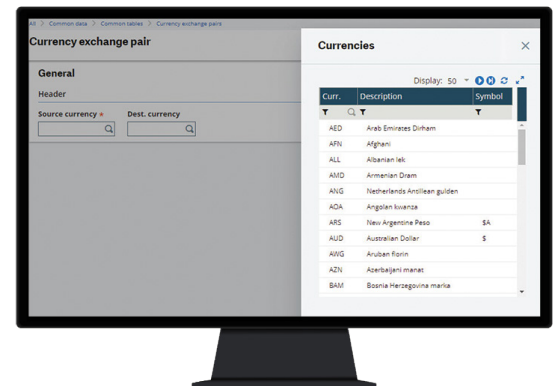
All > Common data > Common tables > Currency exchange pairs

Currency exchange pair

General

Header

Source currency *

Dest. currency

Currencies

Display: 50

| Curr. | Description | Symbol |
|---|---|---|
| AED | Arab Emirates Dirham | |
| AFN | Afghani | |
| ALL | Albanian lek | |
| AMD | Armenian Dram | |
| ANG | Netherlands Antillean gulden | |
| AOA | Angolan kwanza | |
| ARS | New Argentine Peso | $A |
| AUD | Australian Dollar | $ |
| AWG | Aruban florin | |
| AZN | Azerbaijani manat | |
| BAM | Bosnia Herzegovina marka | |